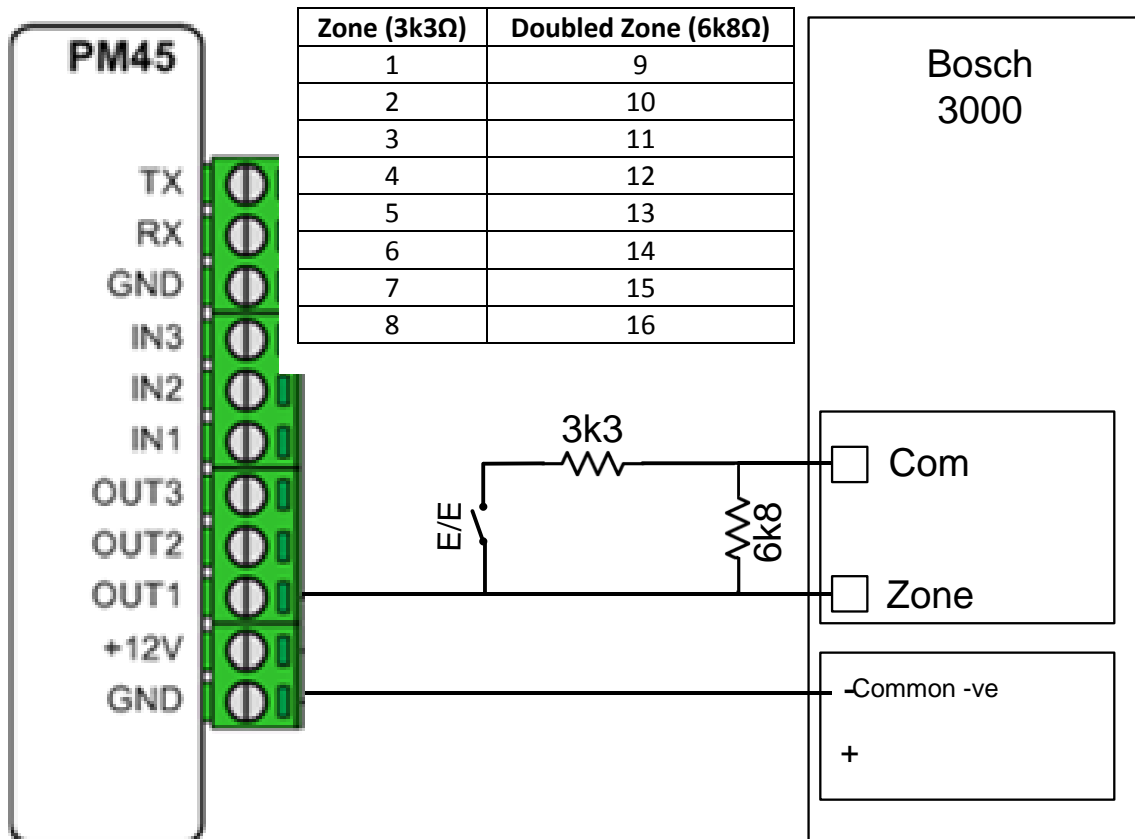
PM45

TX
RX
GND
IN3
IN2
IN1
OUT3
OUT2
OUT1
+12V
GND

| Zone (3k3Ω) | Doubled Zone (6k8Ω) |
|---|---|
| 1 | 9 |
| 2 | 10 |
| 3 | 11 |
| 4 | 12 |
| 5 | 13 |
| 6 | 14 |
| 7 | 15 |
| 8 | 16 |

Bosch 3000

3k3

E/E

6k8

Com

Zone

-Common -ve

+